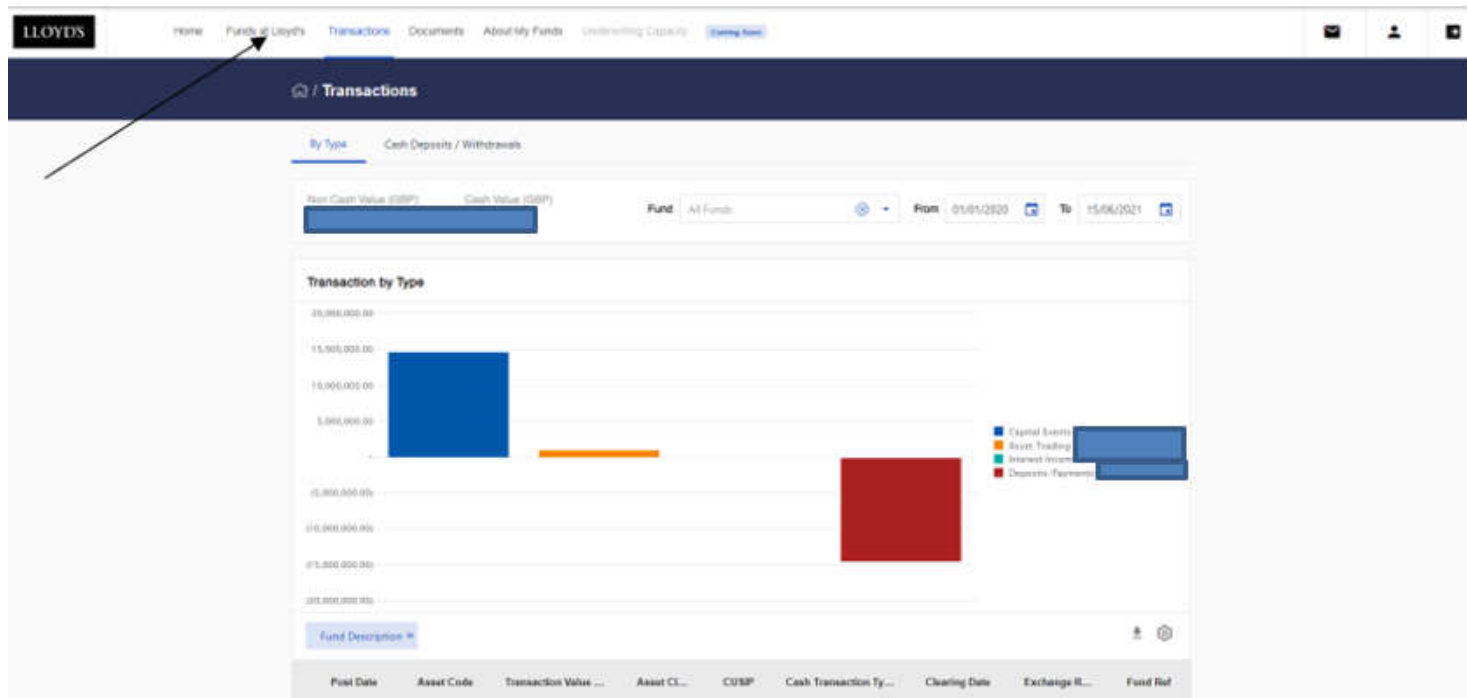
LLOYD'S

Home Funds at Lloyd's Transactions Documents About My Funds Underwriting Capacity Coming Soon

/ Transactions

By Type Cash Deposits / Withdrawals

Non Cash Value (GBP) Cash Value (GBP)

Fund All Funds From 01/01/2020 To 15/06/2021

Transaction by Type

20,000,000.00
15,000,000.00
10,000,000.00
5,000,000.00
-
(5,000,000.00)
(10,000,000.00)
(15,000,000.00)
(20,000,000.00)

Capital Events
Asset Trading
Interest Income
Deposits/Payments

Fund Description

| Post Date | Asset Code | Transaction Value ... | Asset Cl... | CUSIP | Cash Transaction Ty... | Clearing Date | Exchange R... | Fund Ref |
|---|---|---|---|---|---|---|---|---|